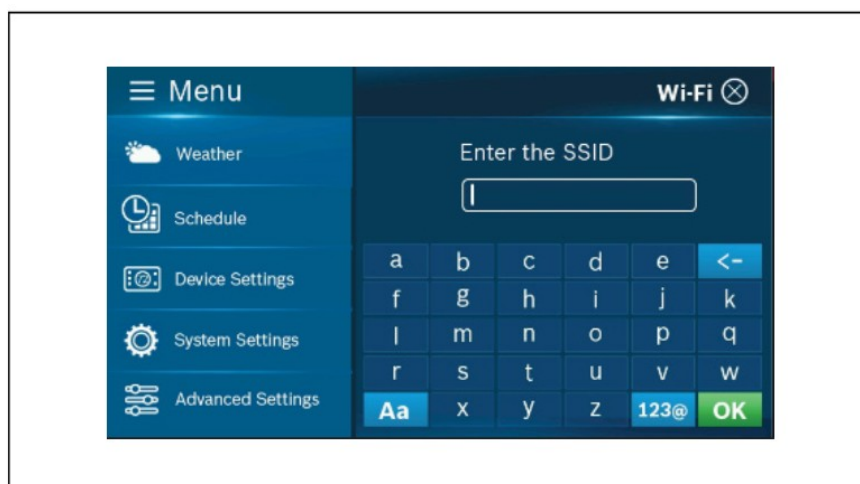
Menu

Weather

Schedule

Device Settings

System Settings

Advanced Settings

Wi-Fi ⊗

Enter the SSID

| a | b | c | d | e | <- |
|---|---|---|---|---|---|
| f | g | h | i | j | k |
| l | m | n | o | p | q |
| r | s | t | u | v | w |
| Aa | x | y | z | 123@ | OK |